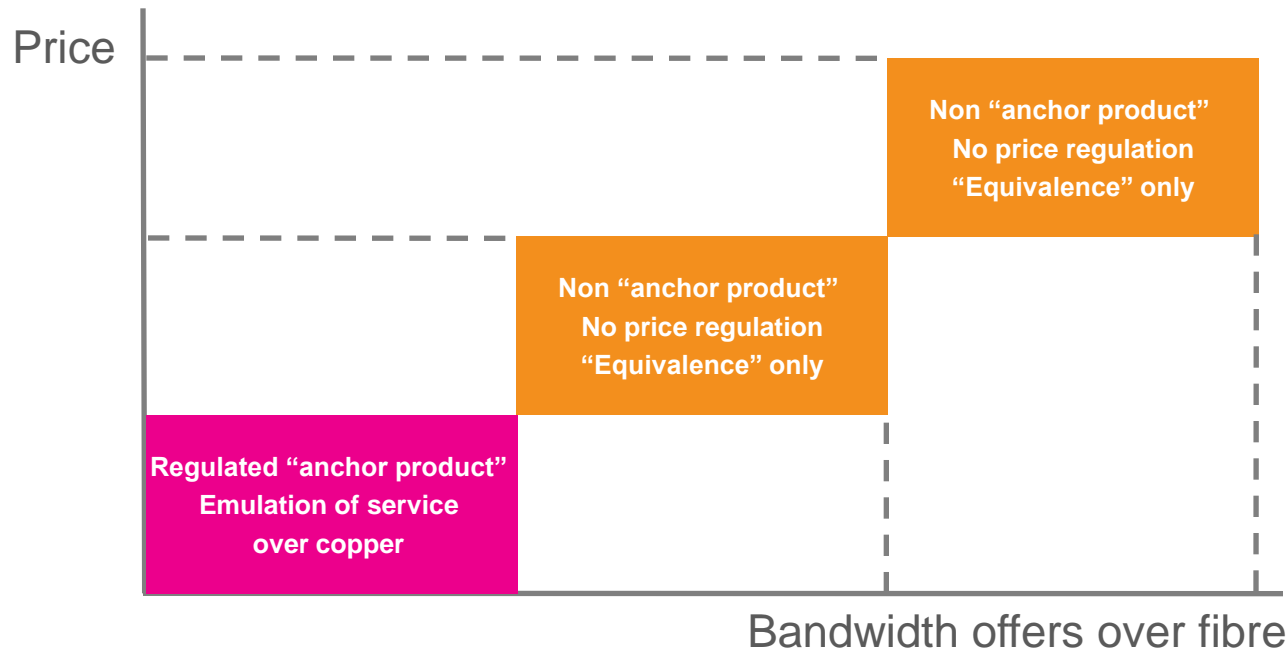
Price

Non “anchor product”
No price regulation
“Equivalence” only

Non “anchor product”
No price regulation
“Equivalence” only

Regulated “anchor product”
Emulation of service
over copper

Bandwidth offers over fibre